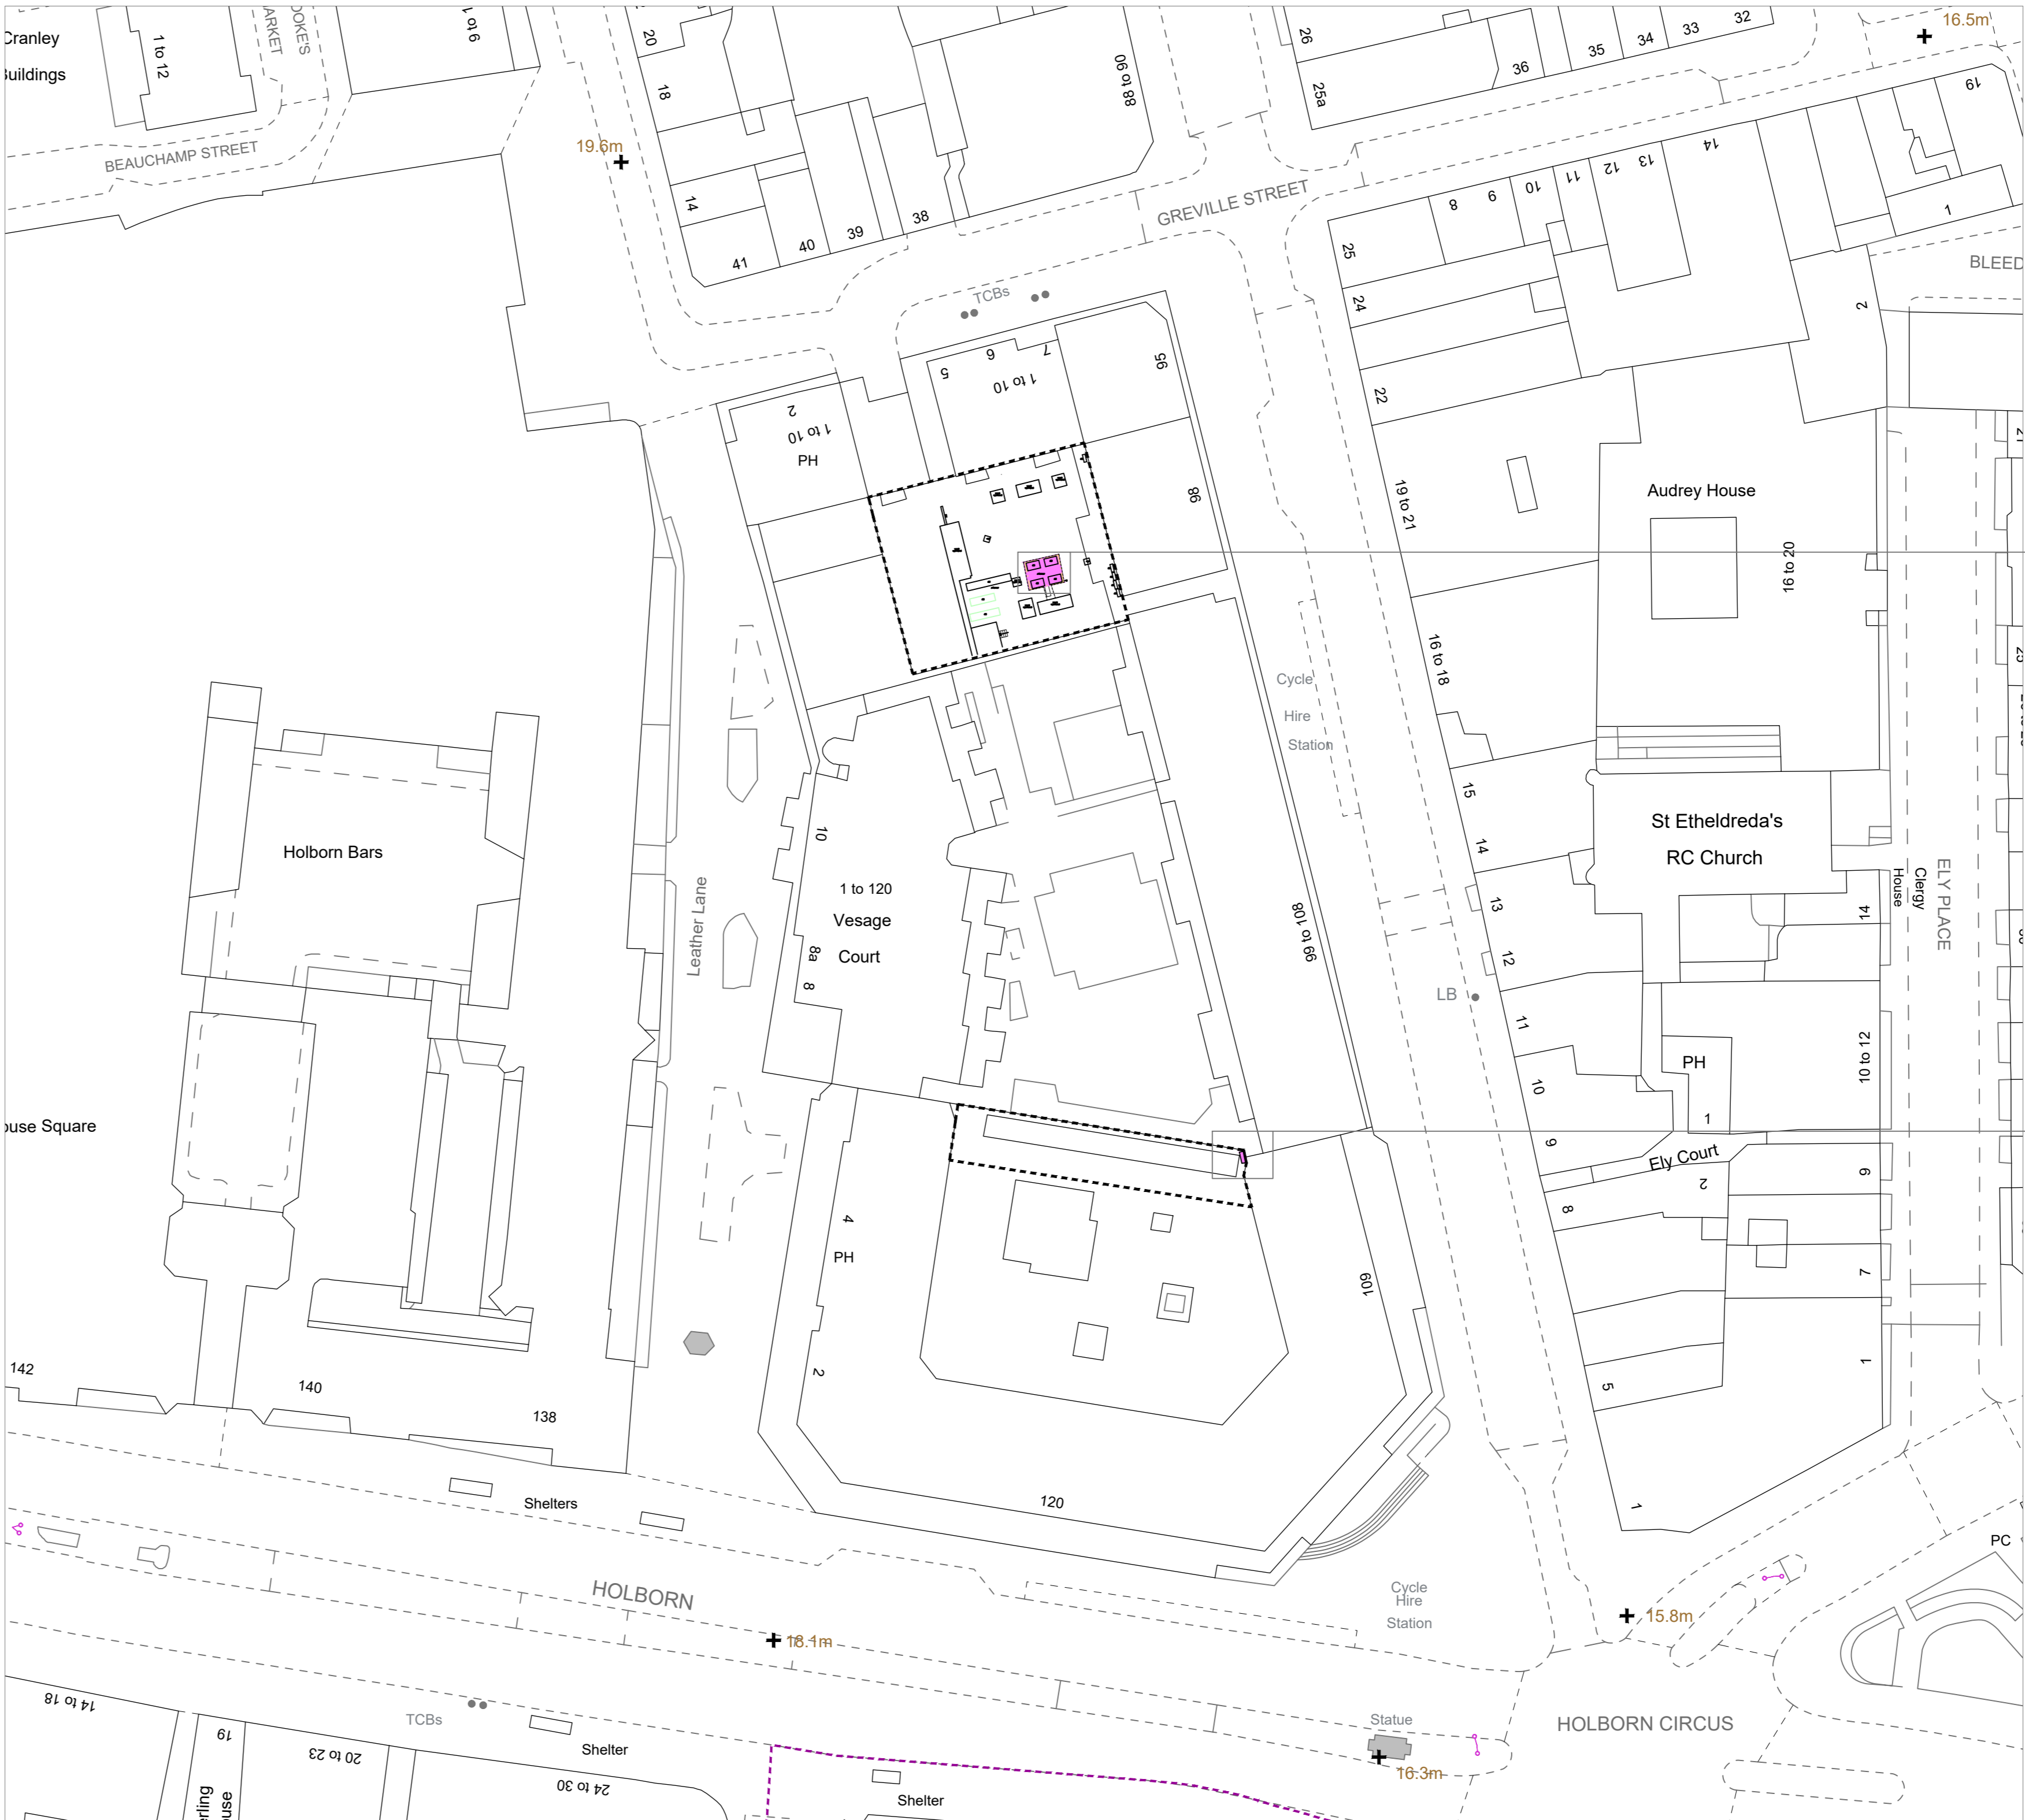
Cranley
Buildings
1 to 12
ARKET
OOKES
1 to 9
20
18
14
41
40
39
38
88 to 90
26
25a
36
35
34
33
32
16.5m
19
BEAUCHAMP STREET
19.6m
GREVILLE STREET
8
6
10
11
12
13
14
1
25
24
22
BLEED
2
TCBs
5
6
7
1 to 10
95
2
1 to 10
PH
98
19 to 21
Audrey House
16 to 20
16 to 18
Cycle
Hire
Station
15
14
13
12
11
10
9
St Etheldreda's
RC Church
Clergy
House
ELY PLACE
14
LB
PH
1
10 to 12
Ely Court
2
6
8
7
5
1
1
Holborn Bars
Leather Lane
1 to 120
Vesage
Court
10
8a
8
99 to 108
4
PH
2
109
120
ouse Square
142
140
138
Shelters
HOLBORN
18.1m
Cycle
Hire
Station
15.8m
PC
HOLBORN CIRCUS
14 to 18
19
TCBs
20 to 23
Shelter
24 to 30
Shelter
Statue
16.3m
rling
use